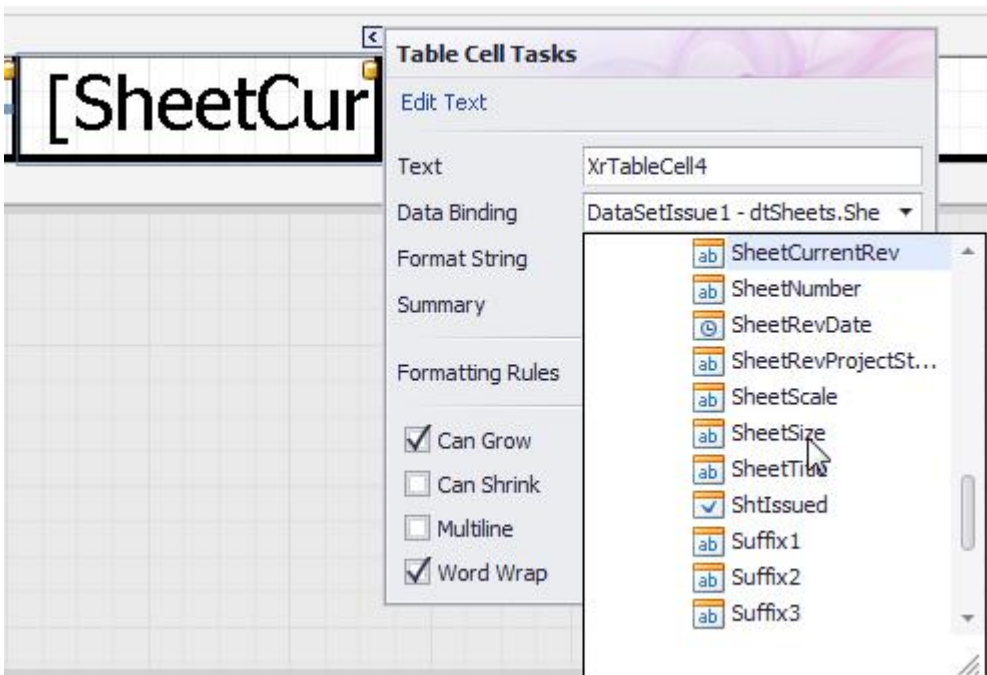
[SheetCur

Table Cell Tasks

Edit Text

Text XrTableCell4

Data Binding DataSetIssue1 - dtSheets.She

Format String

Summary

Formatting Rules

Can Grow

Can Shrink

Multiline

Word Wrap

ab SheetCurrentRev
ab SheetNumber
SheetRevDate
ab SheetRevProjectSt...
ab SheetScale
ab SheetSize
ab SheetTi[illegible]
ShtIssued
ab Suffix1
ab Suffix2
ab Suffix3